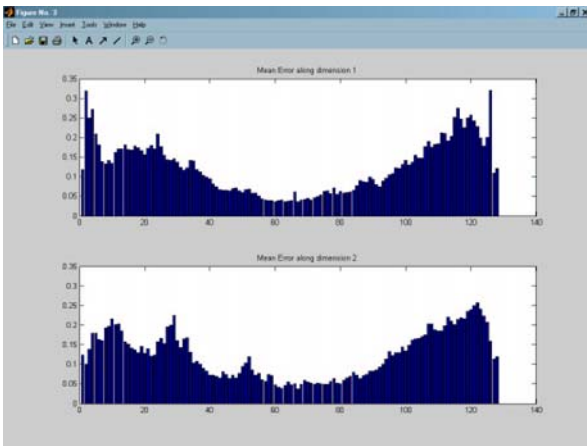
Figure No. 3

File Edit View Insert Tools Window Help

Mean Error along dimension 1

0.35
0.3
0.25
0.2
0.15
0.1
0.05
0

0 20 40 60 80 100 120 140

Mean Error along dimension 2

0.35
0.3
0.25
0.2
0.15
0.1
0.05
0

0 20 40 60 80 100 120 140